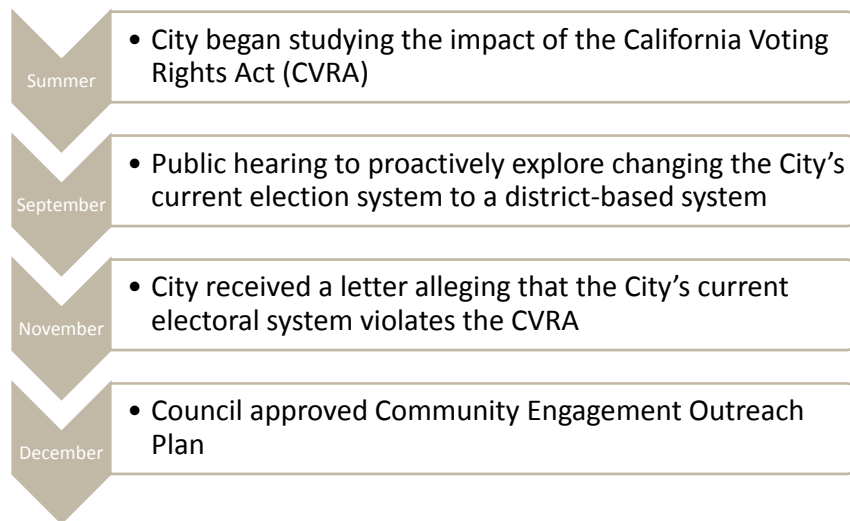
Summer

• City began studying the impact of the California Voting Rights Act (CVRA)

September

• Public hearing to proactively explore changing the City's current election system to a district-based system

November

• City received a letter alleging that the City's current electoral system violates the CVRA

December

• Council approved Community Engagement Outreach Plan